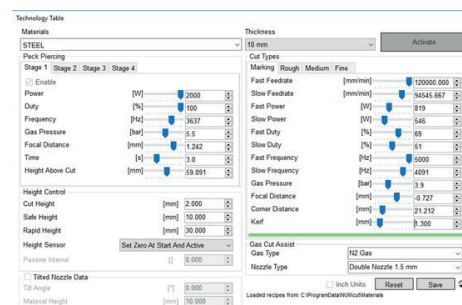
Technology Table

Materials
STEEL

Peck Piercing
Stage 1 | Stage 2 | Stage 3 | Stage 4

Enable
Power [W] 2000
Duty [%] 100
Frequency [Hz] 3637
Gas Pressure [bar] 5.5
Focal Distance [mm] 1.242
Time [s] 3.0
Height Above Cut [mm] 59.091

Height Control
Cut Height [mm] 2.000
Safe Height [mm] 10.000
Rapid Height [mm] 30.000
Height Sensor Set Zero At Start And Active
Passive Interval [] 0.000

Tilted Nozzle Data
Tilt Angle [°] 0.000
Material Height [mm] 10.000

Thickness
10 mm
Activate

Cut Types
Marking | Rough | Medium | Fine

Fast Feedrate [mm/min] 120000.000
Slow Feedrate [mm/min] 94545.667
Fast Power [W] 819
Slow Power [W] 546
Fast Duty [%] 69
Slow Duty [%] 51
Fast Frequency [Hz] 5000
Slow Frequency [Hz] 4091
Gas Pressure [bar] 3.9
Focal Distance [mm] -0.727
Corner Distance [mm] 21.212
Kerf [mm] 1.300

Gas Cut Assist
Gas Type N2 Gas
Nozzle Type Double Nozzle 1.5 mm

Inch Units Reset Save
Loaded recipes from: C:\ProgramData\WiMcut\Materials